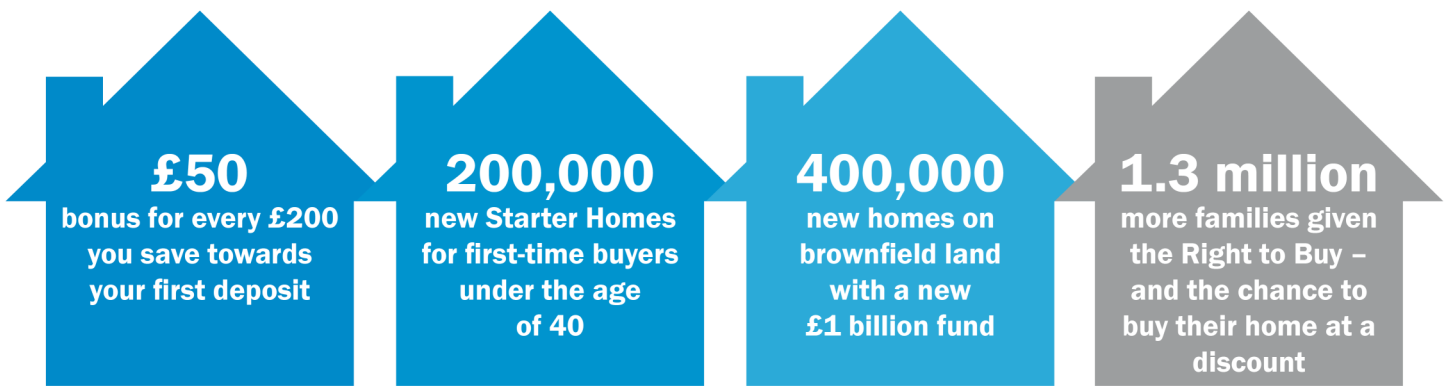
£50
bonus for every £200 you save towards your first deposit

200,000
new Starter Homes for first-time buyers under the age of 40

400,000
new homes on brownfield land with a new £1 billion fund

1.3 million
more families given the Right to Buy – and the chance to buy their home at a discount